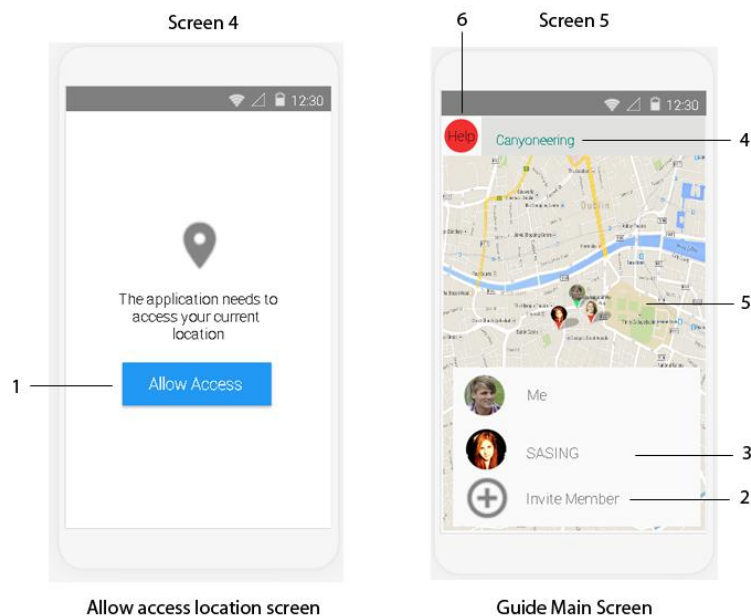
Screen 4

12:30

The application needs to access your current location

1

Allow Access

Allow access location screen

6

Screen 5

12:30

Help

Canyoneering

4

Dublin

5

Me

SASING

3

Invite Member

2

Guide Main Screen